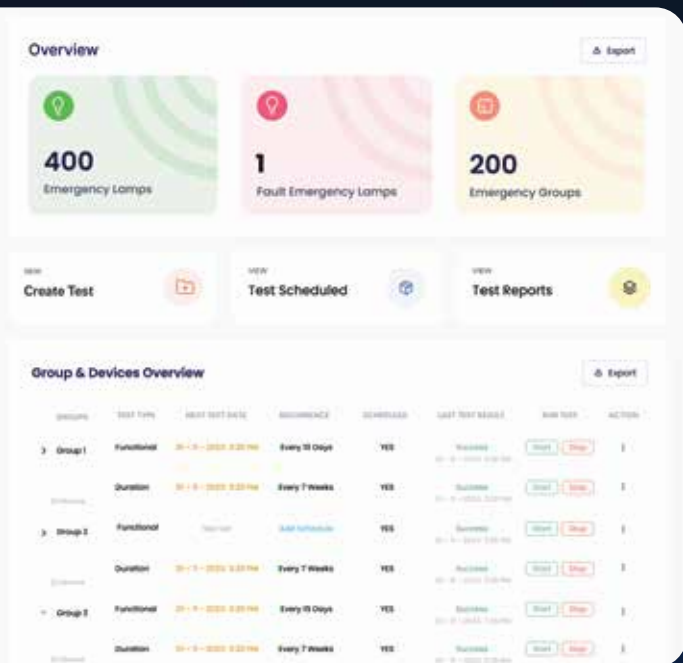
Overview

Export

400
Emergency Lamps

1
Fault Emergency Lamps

200
Emergency Groups

NEW
Create Test

VIEW
Test Scheduled

VIEW
Test Reports

Group & Devices Overview

Export

| GROUPS | TEST TYPE | NEXT TEST DATE | RECURRENCE | SCHEDULED | LAST TEST RESULT | RUN TEST | ACTION |
|---|---|---|---|---|---|---|---|
| Group 1 | Functional | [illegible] | Every 10 Days | YES | Success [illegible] | Start Stop | ⋮ |
| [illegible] | Duration | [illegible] | Every 7 Weeks | YES | Success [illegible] | Start Stop | ⋮ |
| Group 2 | Functional | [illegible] | Add Schedule | YES | Success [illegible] | Start Stop | ⋮ |
| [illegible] | Duration | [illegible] | Every 7 Weeks | YES | Success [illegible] | Start Stop | ⋮ |
| Group 3 | Functional | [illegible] | Every 15 Days | YES | Success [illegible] | Start Stop | ⋮ |
| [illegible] | Duration | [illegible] | Every 7 Weeks | YES | Success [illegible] | Start Stop | ⋮ |